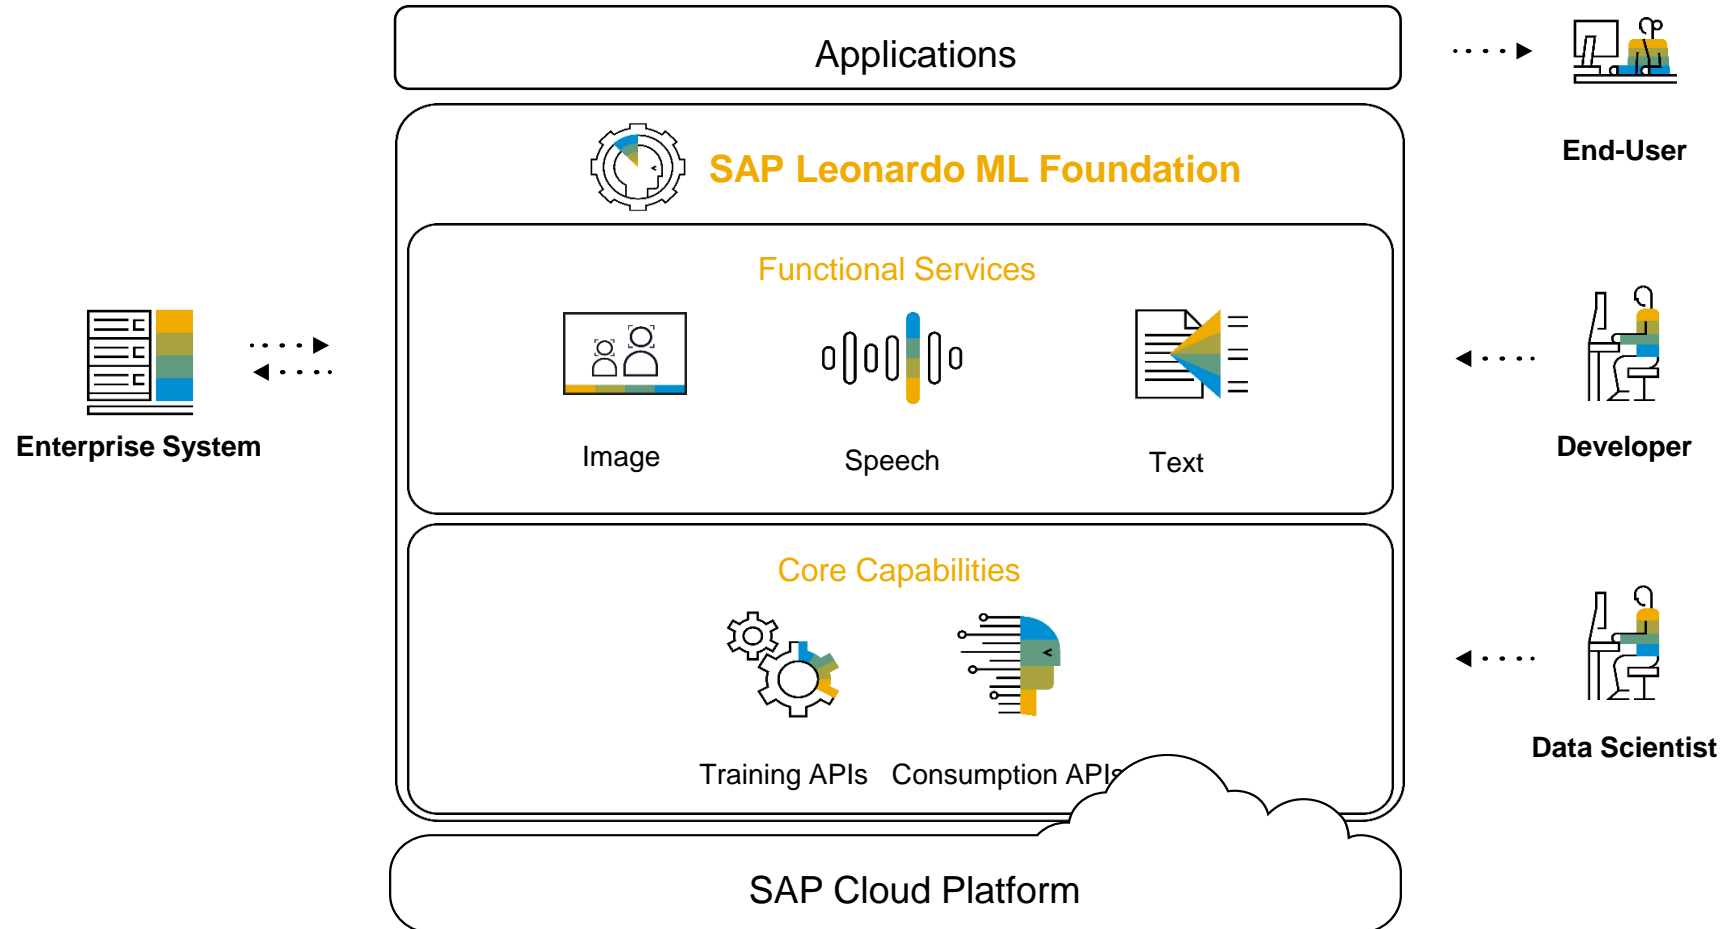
Applications

SAP Leonardo ML Foundation

Functional Services

Image

Speech

Text

Core Capabilities

Training APIs

Consumption APIs

SAP Cloud Platform

Enterprise System

End-User

Developer

Data Scientist